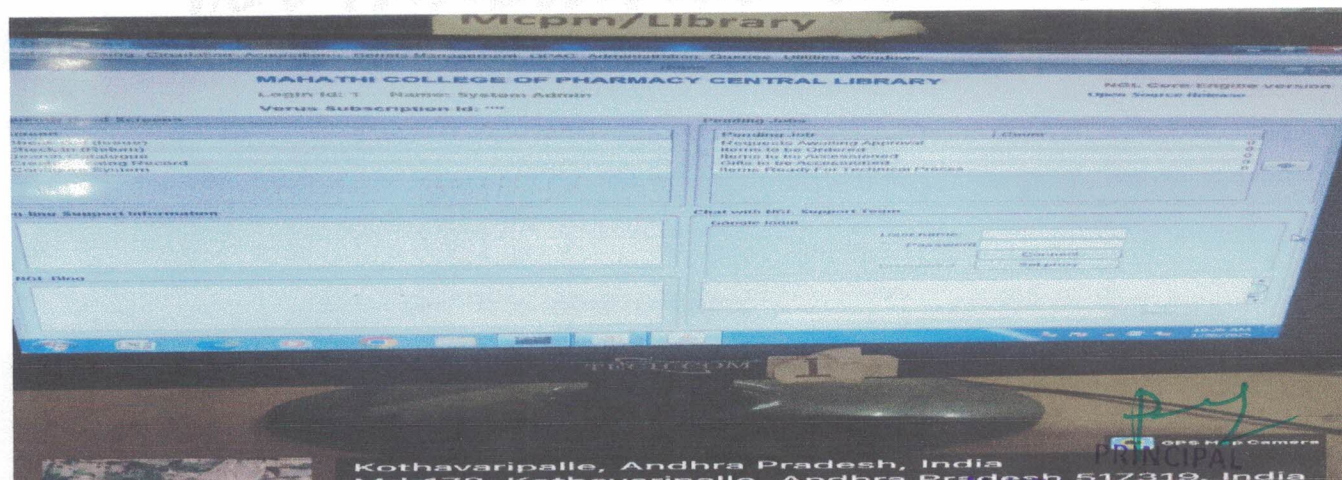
Mcpm/Library

MAHATHI COLLEGE OF PHARMACY CENTRAL LIBRARY

Login Id: 1 Name: System Admin

Verus Subscription Id: ***

NGL Core Engine version
Open Source Release

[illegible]

Pending Jobs

Pending Job | Count

Requests Awaiting Approval
Items to be Ordered
Items to be Accessioned
Gifts to be Accessioned
Items Ready For Technical Process

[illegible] Support Information

Chat with NGL Support Team

Google Login

User name

Password

Connect

Disconnect Setproxy

NGL Blog

TRICOM

GPS Map Camera

PRINCIPAL

Kothavaripalle, Andhra Pradesh, India

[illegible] Kothavaripalle, Andhra Pradesh 517319, India